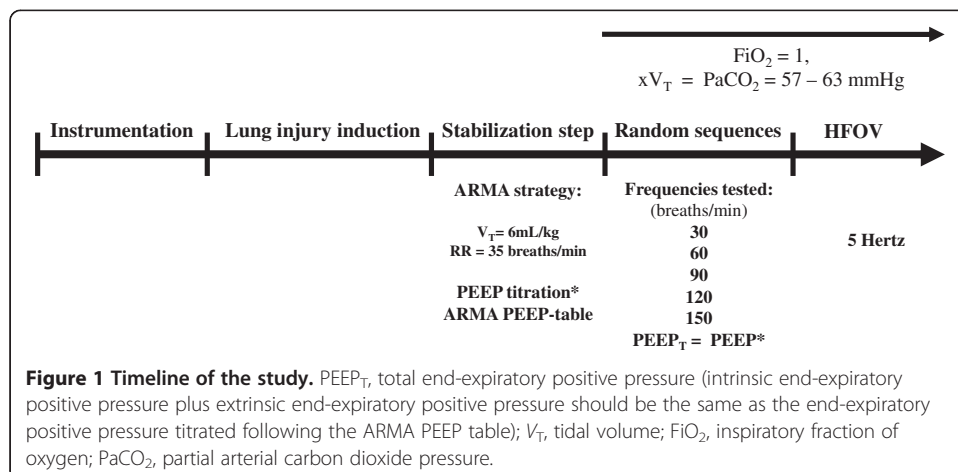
$FiO_2 = 1$,
$xV_T = PaCO_2 = 57 - 63$ mmHg

Instrumentation
Lung injury induction
Stabilization step
Random sequences
HFOV

ARMA strategy:
$V_T = 6mL/kg$
RR = 35 breaths/min
PEEP titration*
ARMA PEEP-table

Frequencies tested:
(breaths/min)
30
60
90
120
150
$PEEP_T$ = PEEP*

5 Hertz

**Figure 1 Timeline of the study.** $PEEP_T$, total end-expiratory positive pressure (intrinsic end-expiratory positive pressure plus extrinsic end-expiratory positive pressure should be the same as the end-expiratory positive pressure titrated following the ARMA PEEP table); $V_T$, tidal volume; $FiO_2$, inspiratory fraction of oxygen; $PaCO_2$, partial arterial carbon dioxide pressure.